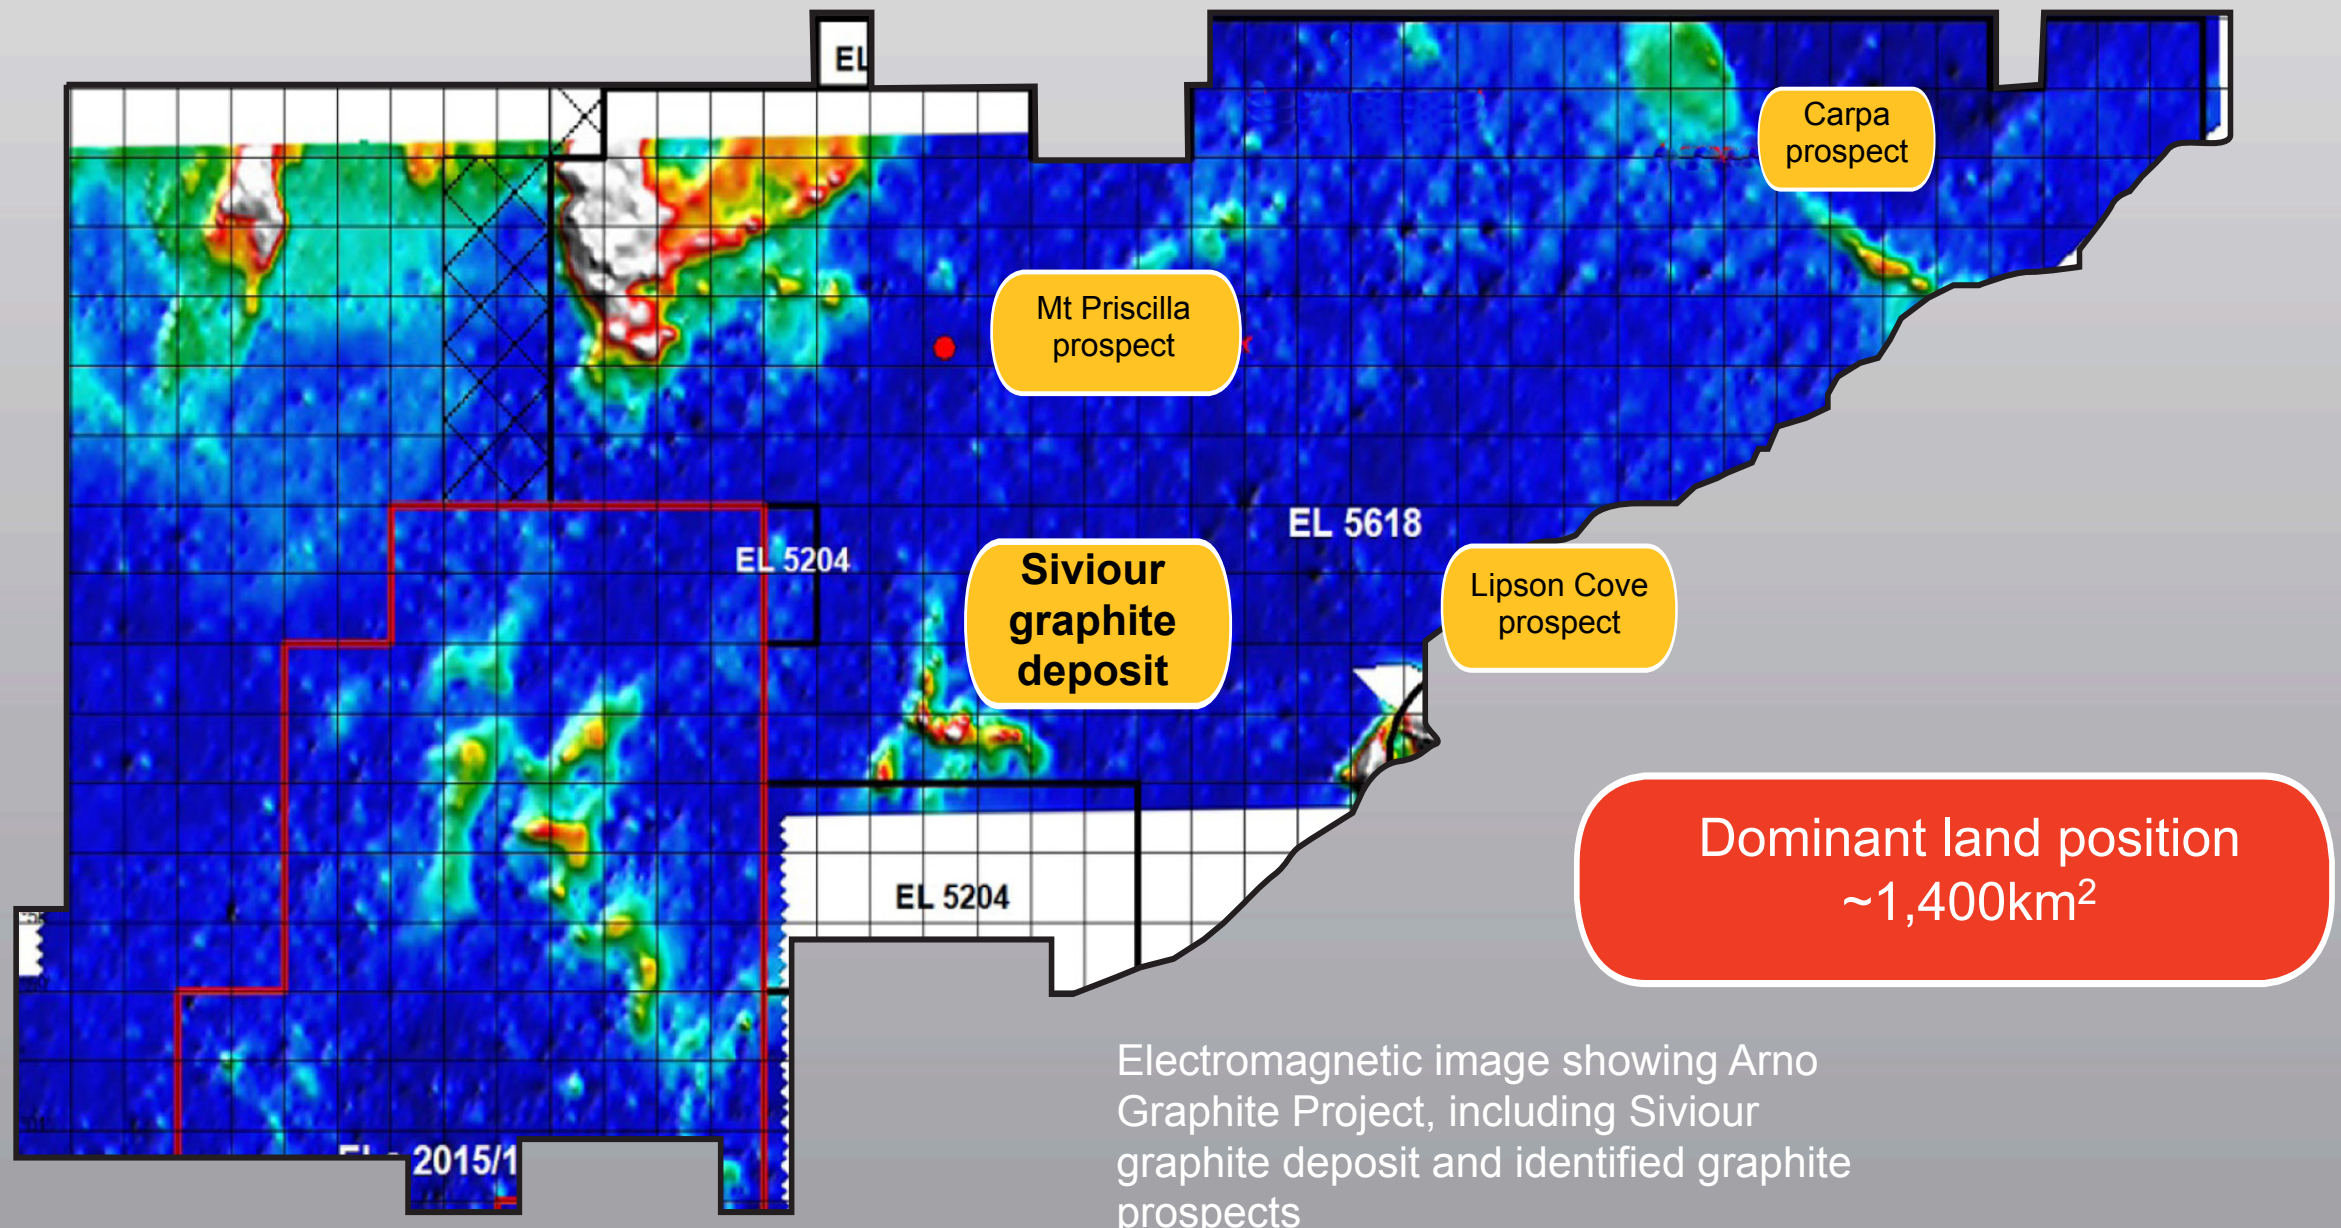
EL

Carpa prospect

Mt Priscilla prospect

EL 5618

EL 5204

Siviour graphite deposit

Lipson Cove prospect

EL 5204

Dominant land position ~1,400km$^2$

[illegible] 2015/1

Electromagnetic image showing Arno Graphite Project, including Siviour graphite deposit and identified graphite prospects